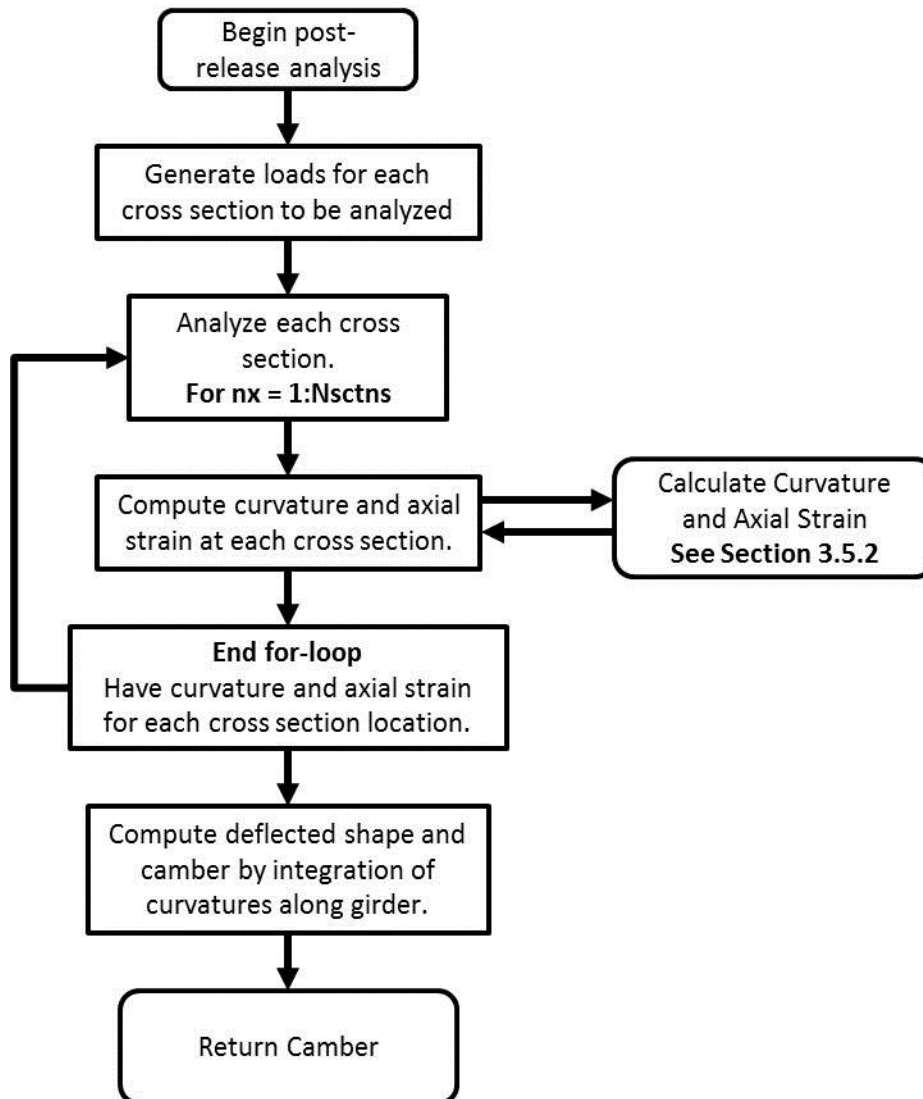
Begin post-release analysis

Generate loads for each cross section to be analyzed

Analyze each cross section.
For nx = 1:Nsctns

Compute curvature and axial strain at each cross section.

Calculate Curvature and Axial Strain
See Section 3.5.2

End for-loop
Have curvature and axial strain for each cross section location.

Compute deflected shape and camber by integration of curvatures along girder.

Return Camber